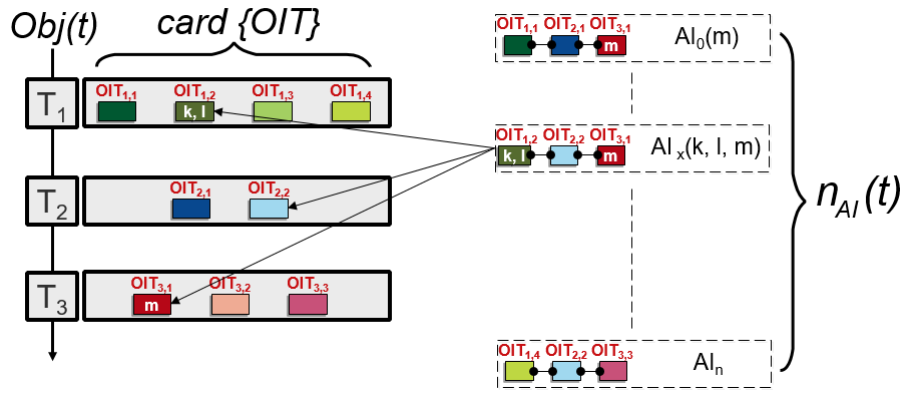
Obj(t)

card {OIT}

$T_1$

$OIT_{1,1}$ $OIT_{1,2}$ $OIT_{1,3}$ $OIT_{1,4}$

k, l

$T_2$

$OIT_{2,1}$ $OIT_{2,2}$

$T_3$

$OIT_{3,1}$ $OIT_{3,2}$ $OIT_{3,3}$

m

$OIT_{1,1}$ $OIT_{2,1}$ $OIT_{3,1}$

m

$AI_0$(m)

$OIT_{1,2}$ $OIT_{2,2}$ $OIT_{3,1}$

k, l

m

$AI_x$(k, l, m)

$OIT_{1,4}$ $OIT_{2,2}$ $OIT_{3,3}$

$AI_n$

$n_{AI}(t)$